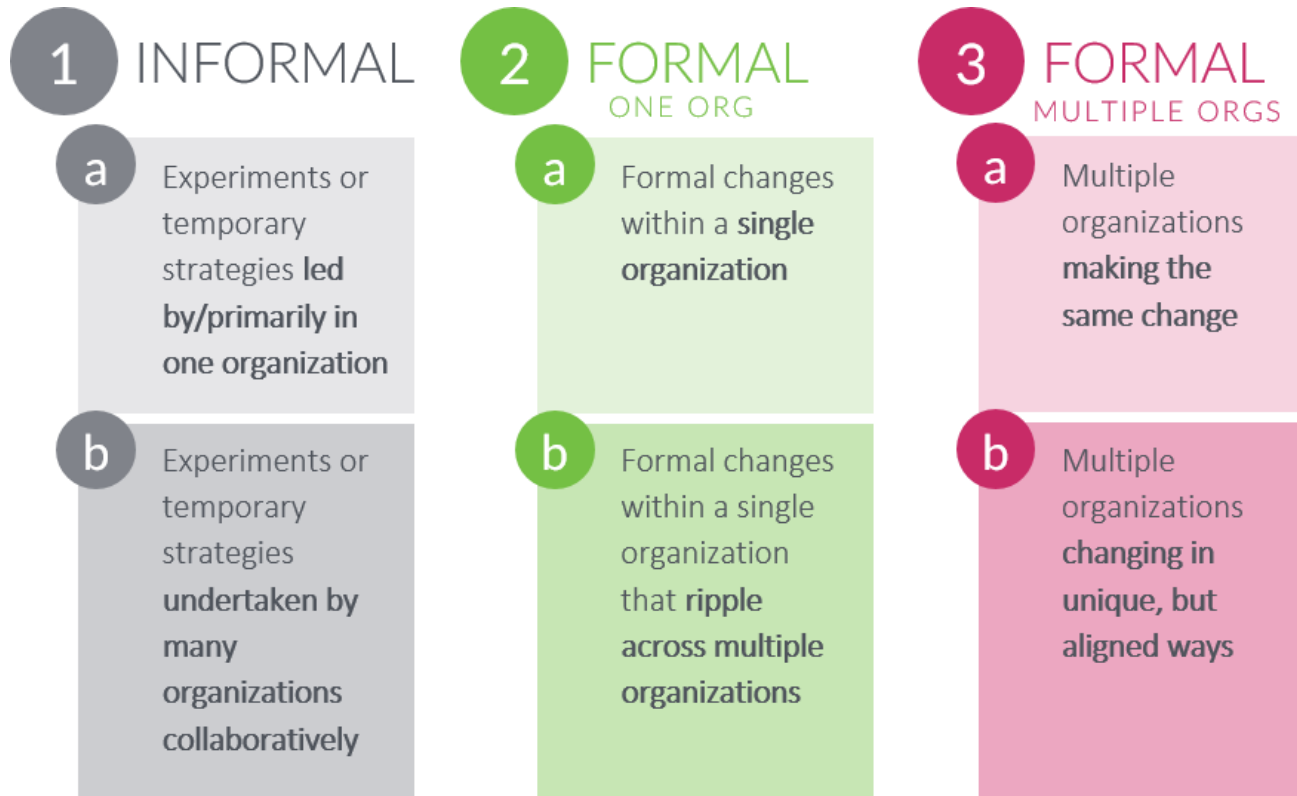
1 INFORMAL

a Experiments or temporary strategies led by/primarily in one organization

b Experiments or temporary strategies undertaken by many organizations collaboratively

2 FORMAL
ONE ORG

a Formal changes within a single organization

b Formal changes within a single organization that ripple across multiple organizations

3 FORMAL
MULTIPLE ORGS

a Multiple organizations making the same change

b Multiple organizations changing in unique, but aligned ways